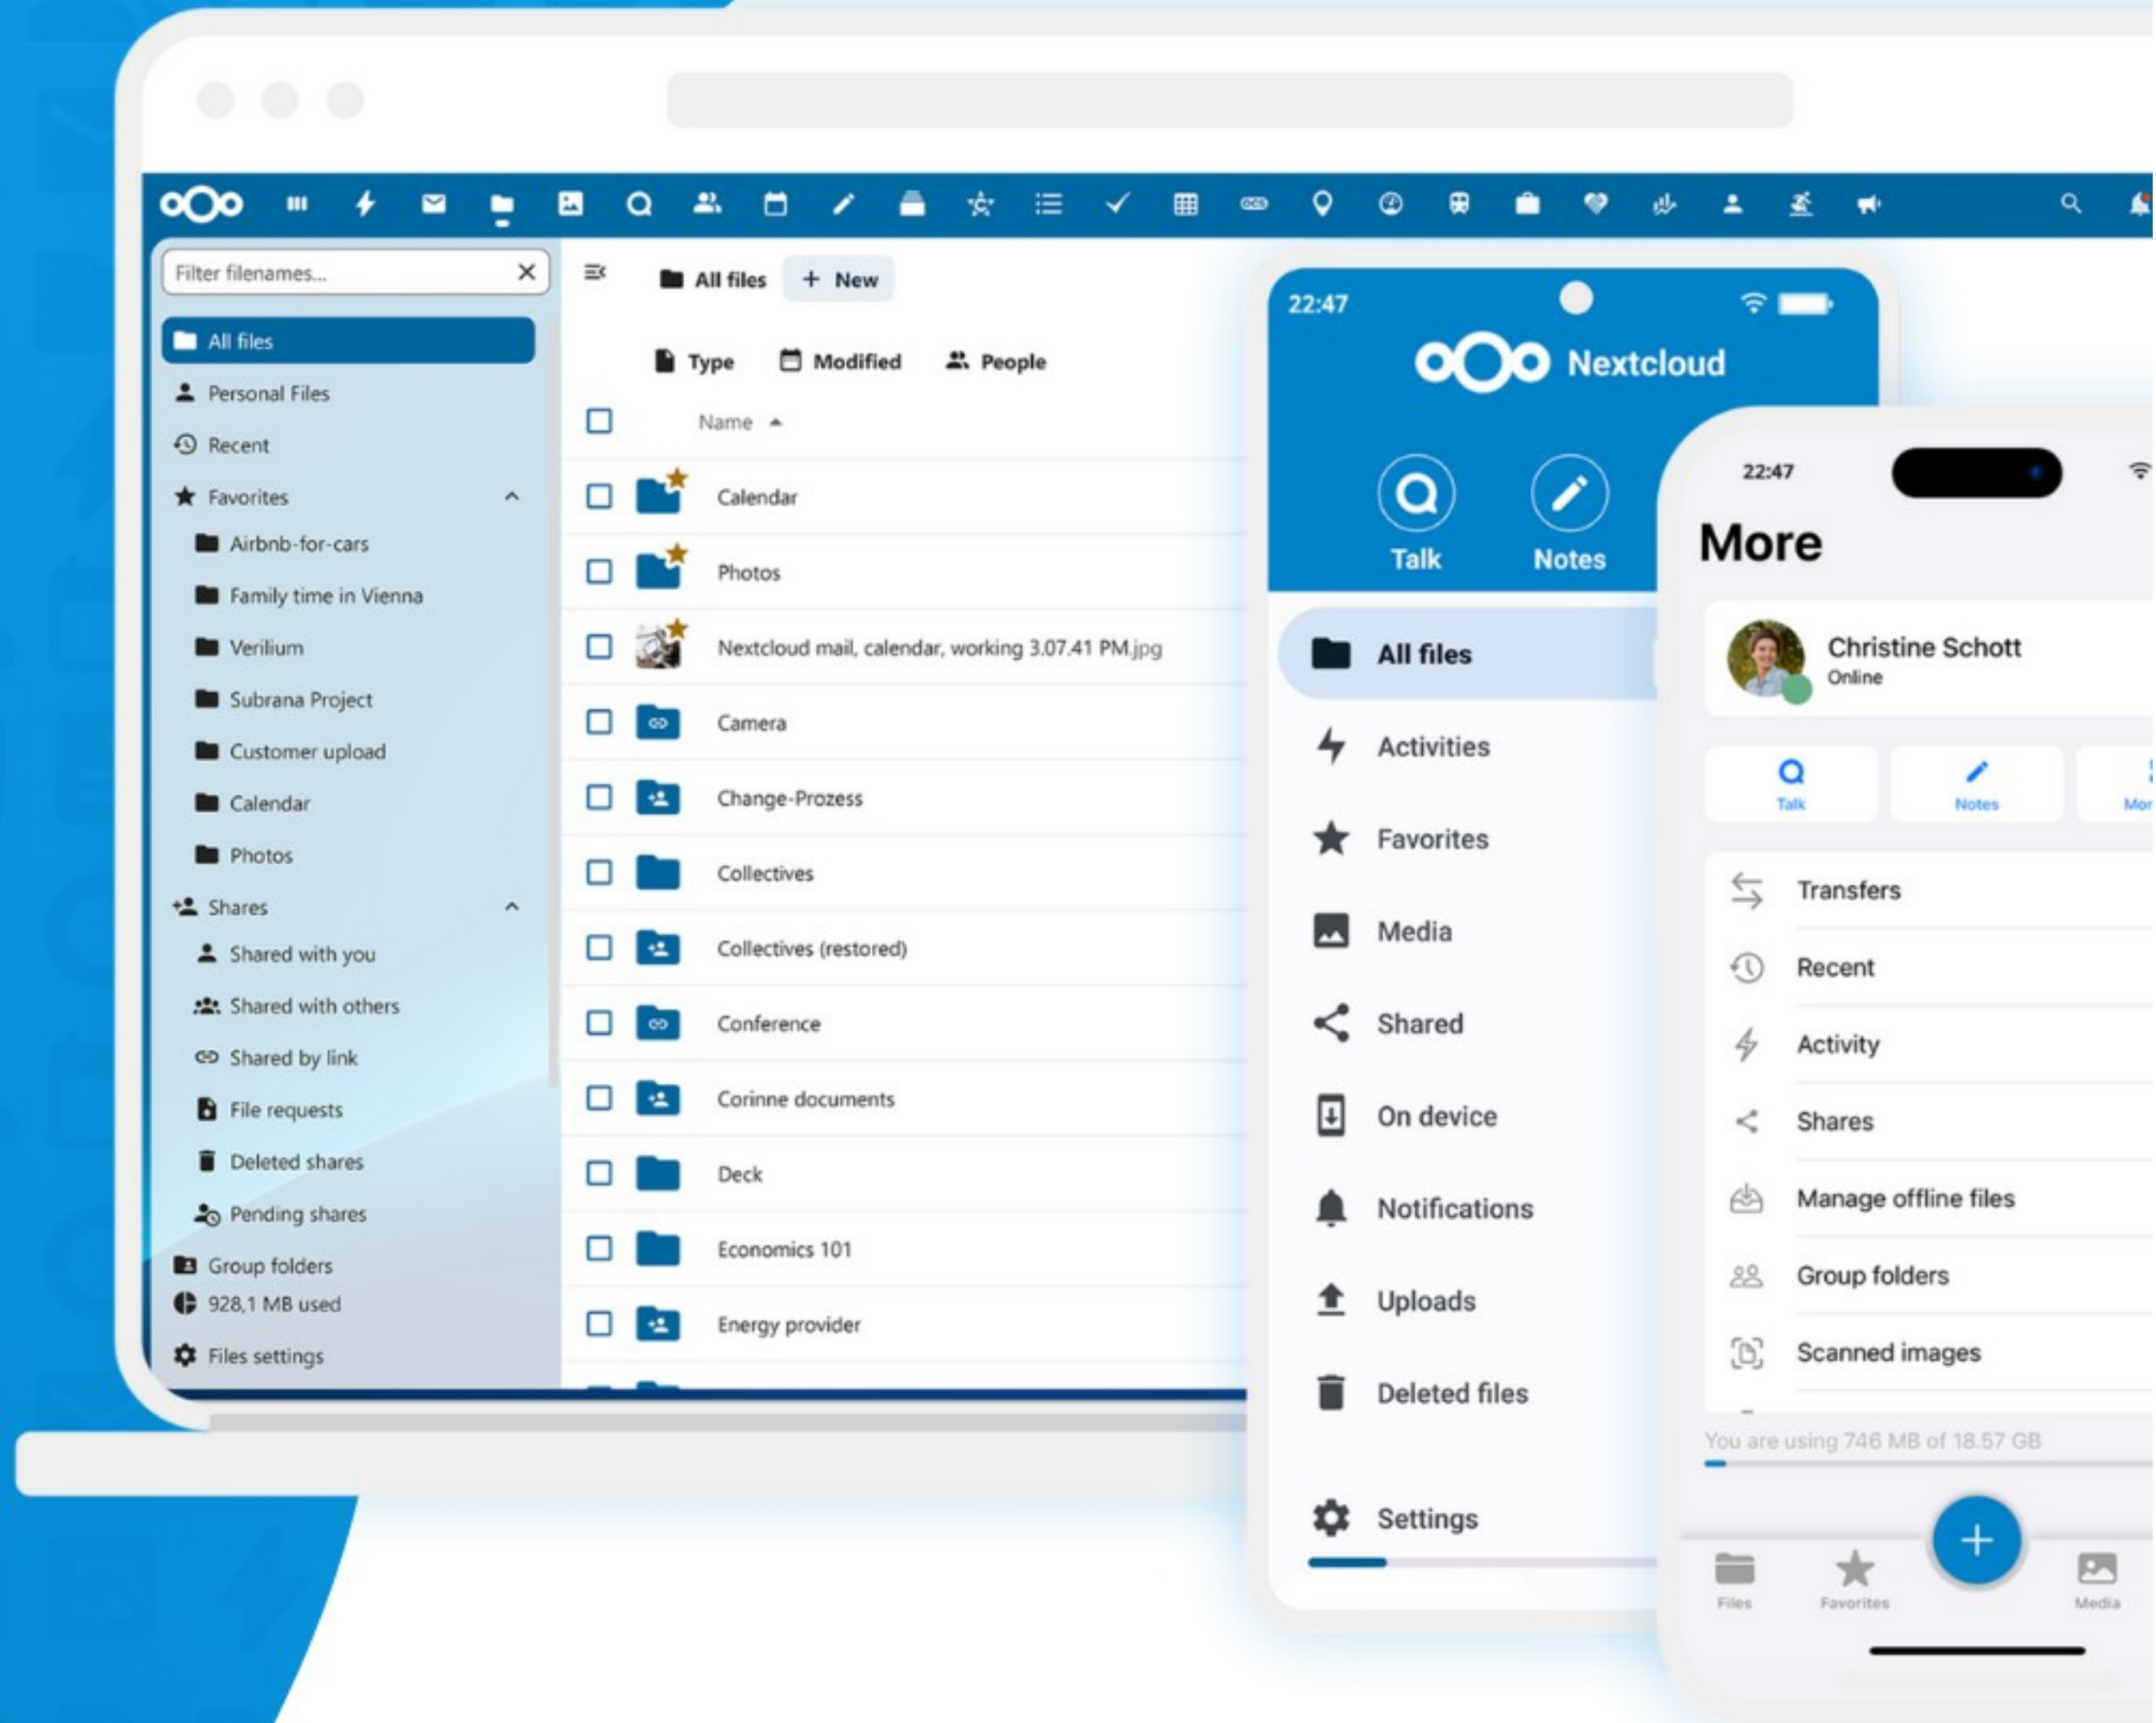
Filter filenames...

All files
Personal Files
Recent
Favorites
Airbnb-for-cars
Family time in Vienna
Verilium
Subrana Project
Customer upload
Calendar
Photos
Shares
Shared with you
Shared with others
Shared by link
File requests
Deleted shares
Pending shares
Group folders
928,1 MB used
Files settings

All files + New

Type Modified People

Name

Calendar
Photos
Nextcloud mail, calendar, working 3.07.41 PM.jpg
Camera
Change-Prozess
Collectives
Collectives (restored)
Conference
Corinne documents
Deck
Economics 101
Energy provider

22:47
Nextcloud
Talk
Notes
All files
Activities
Favorites
Media
Shared
On device
Notifications
Uploads
Deleted files
Settings

22:47
More
Christine Schott
Online
Talk
Notes
Mor
Transfers
Recent
Activity
Shares
Manage offline files
Group folders
Scanned images
You are using 746 MB of 18.57 GB
Files
Favorites
Media